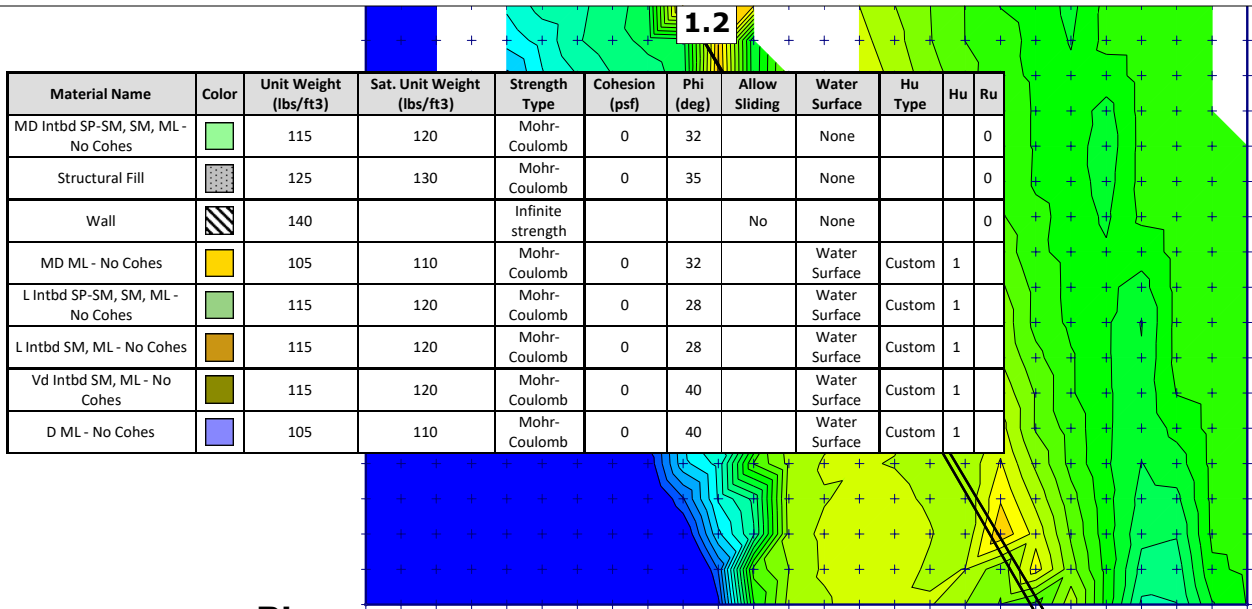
1.2

| Material Name | Color | Unit Weight (lbs/ft3) | Sat. Unit Weight (lbs/ft3) | Strength Type | Cohesion (psf) | Phi (deg) | Allow Sliding | Water Surface | Hu Type | Hu | Ru |
|---|---|---|---|---|---|---|---|---|---|---|---|
| MD Intbd SP-SM, SM, ML - No Cohes | | 115 | 120 | Mohr-Coulomb | 0 | 32 | | None | | | 0 |
| Structural Fill | | 125 | 130 | Mohr-Coulomb | 0 | 35 | | None | | | 0 |
| Wall | | 140 | | Infinite strength | | | No | None | | | 0 |
| MD ML - No Cohes | | 105 | 110 | Mohr-Coulomb | 0 | 32 | | Water Surface | Custom | 1 | |
| L Intbd SP-SM, SM, ML - No Cohes | | 115 | 120 | Mohr-Coulomb | 0 | 28 | | Water Surface | Custom | 1 | |
| L Intbd SM, ML - No Cohes | | 115 | 120 | Mohr-Coulomb | 0 | 28 | | Water Surface | Custom | 1 | |
| Vd Intbd SM, ML - No Cohes | | 115 | 120 | Mohr-Coulomb | 0 | 40 | | Water Surface | Custom | 1 | |
| D ML - No Cohes | | 105 | 110 | Mohr-Coulomb | 0 | 40 | | Water Surface | Custom | 1 | |